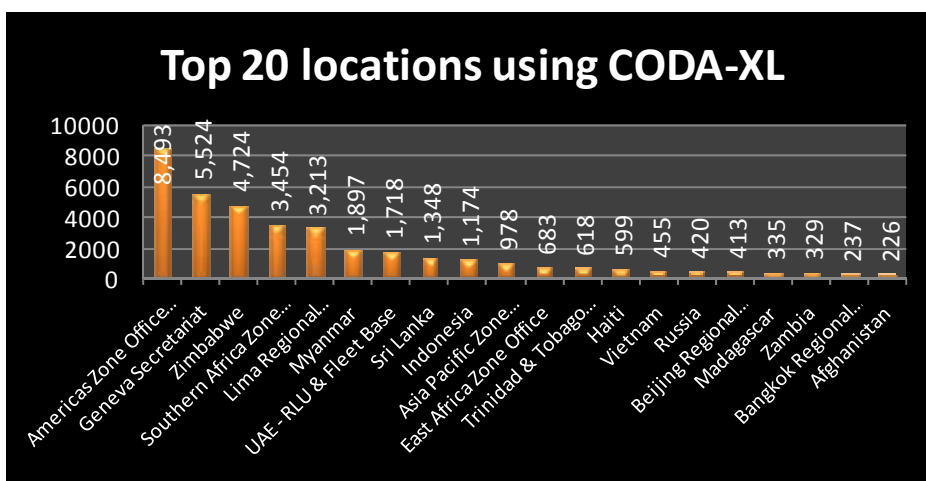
Top 20 locations using CODA-XL

10000
8000
6000
4000
2000
0

8,493
5,524
4,724
3,454
3,213
1,897
1,718
1,348
1,174
978
683
618
599
455
420
413
335
329
237
226

Americas Zone Office...
Geneva Secretariat
Zimbabwe
Southern Africa Zone...
Lima Regional...
Myanmar
UAE - RLU & Fleet Base
Sri Lanka
Indonesia
Asia Pacific Zone...
East Africa Zone Office
Trinidad & Tobago...
Haiti
Vietnam
Russia
Beijing Regional...
Madagascar
Zambia
Bangkok Regional...
Afghanistan